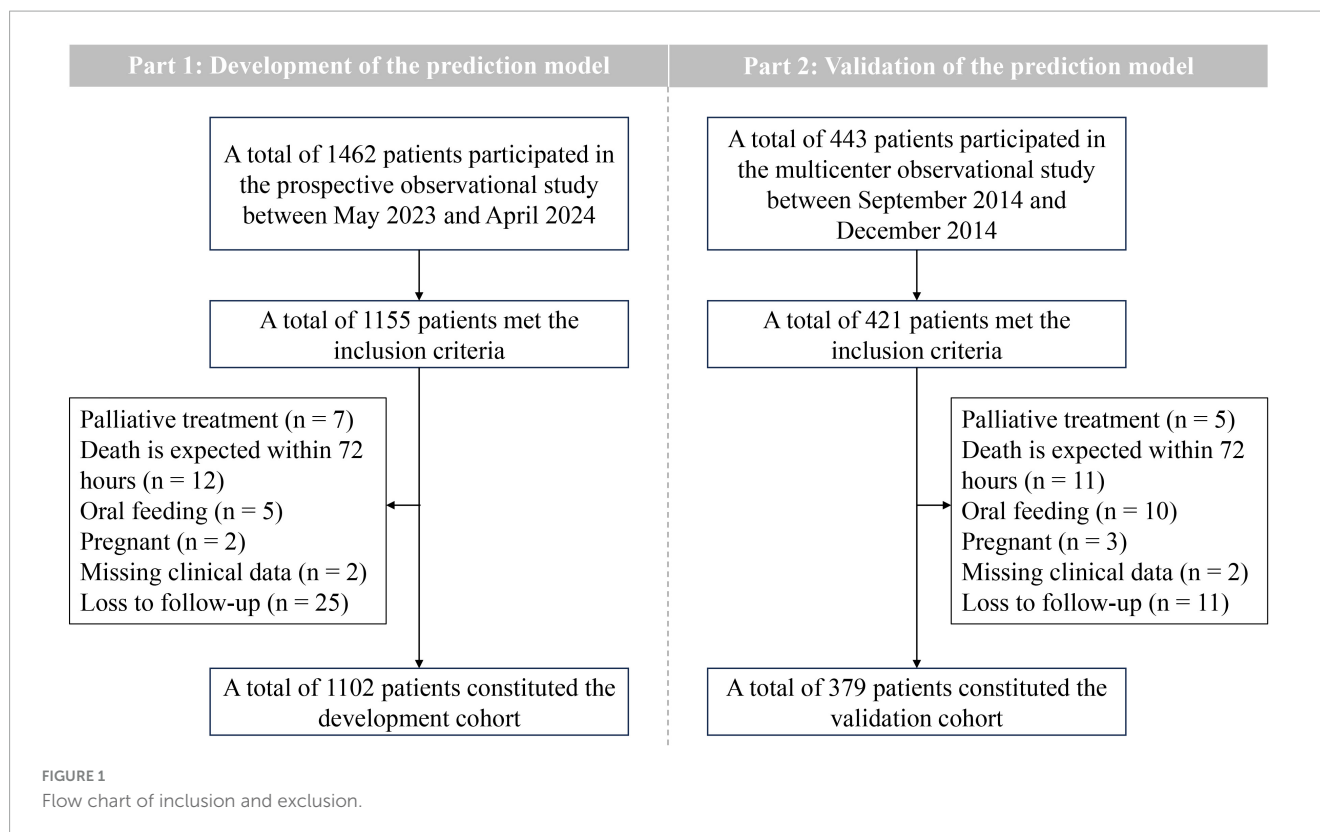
Part 1: Development of the prediction model

A total of 1462 patients participated in the prospective observational study between May 2023 and April 2024

A total of 1155 patients met the inclusion criteria

Palliative treatment (n = 7)
Death is expected within 72 hours (n = 12)
Oral feeding (n = 5)
Pregnant (n = 2)
Missing clinical data (n = 2)
Loss to follow-up (n = 25)

A total of 1102 patients constituted the development cohort

Part 2: Validation of the prediction model

A total of 443 patients participated in the multicenter observational study between September 2014 and December 2014

A total of 421 patients met the inclusion criteria

Palliative treatment (n = 5)
Death is expected within 72 hours (n = 11)
Oral feeding (n = 10)
Pregnant (n = 3)
Missing clinical data (n = 2)
Loss to follow-up (n = 11)

A total of 379 patients constituted the validation cohort

FIGURE 1
Flow chart of inclusion and exclusion.